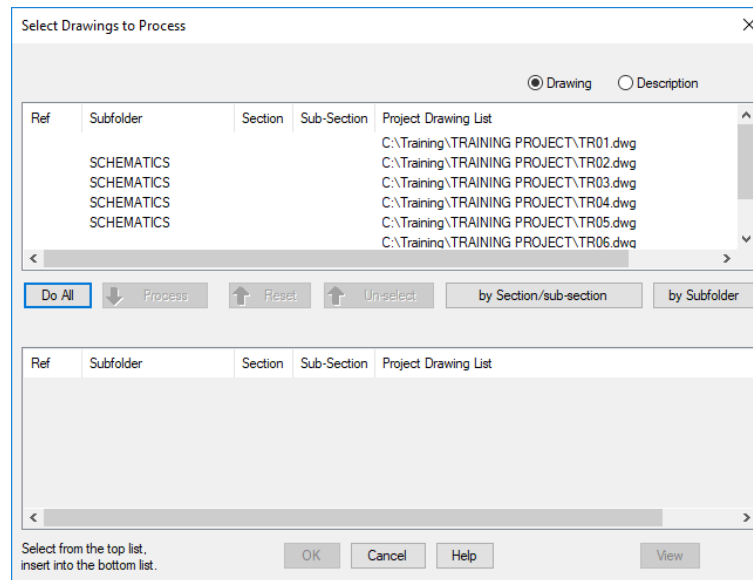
Select Drawings to Process

Drawing
Description

| Ref | Subfolder | Section | Sub-Section | Project Drawing List |
|---|---|---|---|---|
| | | | | C:\Training\TRAINING PROJECT\TR01.dwg |
| | SCHEMATICS | | | C:\Training\TRAINING PROJECT\TR02.dwg |
| | SCHEMATICS | | | C:\Training\TRAINING PROJECT\TR03.dwg |
| | SCHEMATICS | | | C:\Training\TRAINING PROJECT\TR04.dwg |
| | SCHEMATICS | | | C:\Training\TRAINING PROJECT\TR05.dwg |
| | | | | C:\Training\TRAINING PROJECT\TR06.dwg |

Do All
Process
Reset
Un-select
by Section/sub-section
by Subfolder

| Ref | Subfolder | Section | Sub-Section | Project Drawing List |
|---|---|---|---|---|

Select from the top list, insert into the bottom list.
OK
Cancel
Help
View